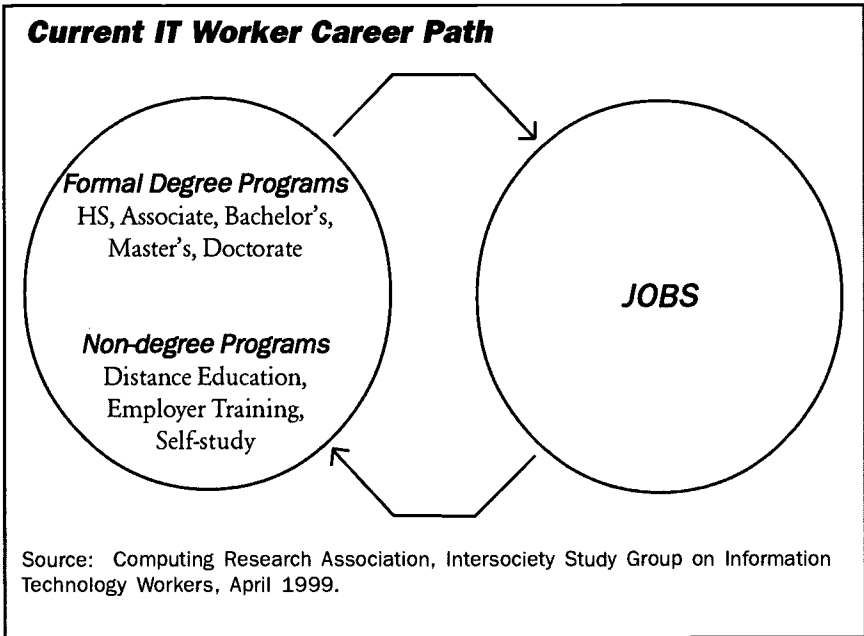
Current IT Worker Career Path

Formal Degree Programs
HS, Associate, Bachelor's, Master's, Doctorate

Non-degree Programs
Distance Education, Employer Training, Self-study

JOBS

Source: Computing Research Association, Intersociety Study Group on Information Technology Workers, April 1999.